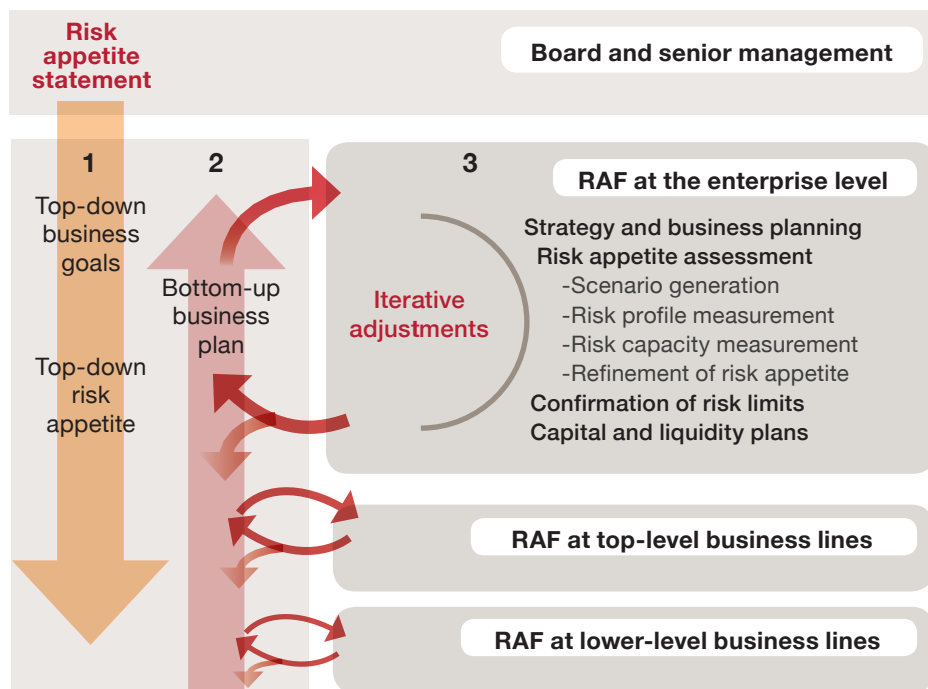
Risk appetite statement

Board and senior management

1

Top-down business goals

Top-down risk appetite

2

Bottom-up business plan

3

RAF at the enterprise level

Iterative adjustments

Strategy and business planning
Risk appetite assessment
-Scenario generation
-Risk profile measurement
-Risk capacity measurement
-Refinement of risk appetite
Confirmation of risk limits
Capital and liquidity plans

RAF at top-level business lines

RAF at lower-level business lines